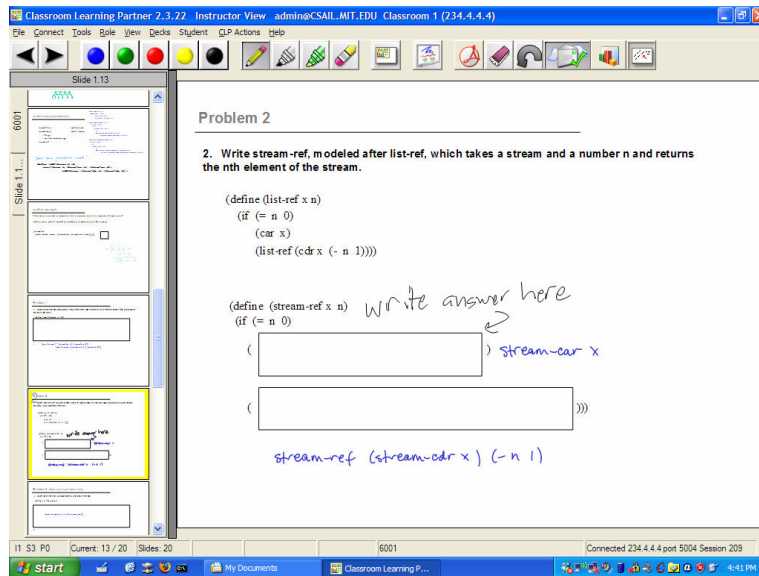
Classroom Learning Partner 2.3.22 Instructor View admin@CSAIL.MIT.EDU Classroom 1 (234.4.4.4)

File Connect Tools Role View Decks Student CLP Actions Help

Slide 1.13

6001

Slide 1.1...

Problem 2

2. Write stream-ref, modeled after list-ref, which takes a stream and a number n and returns the nth element of the stream.

(define (list-ref x n)
(if (= n 0)
(car x)
(list-ref (cdr x (- n 1))))

(define (stream-ref x n)
(if (= n 0)

write answer here

( ) stream-car x

( )))

stream-ref (stream-cdr x) (- n 1)

I1 S3 P0 Current: 13 / 20 Slides: 20 6001 Connected 234.4.4.4 port 5004 Session 209

start My Documents Classroom Learning P... 4:41 PM